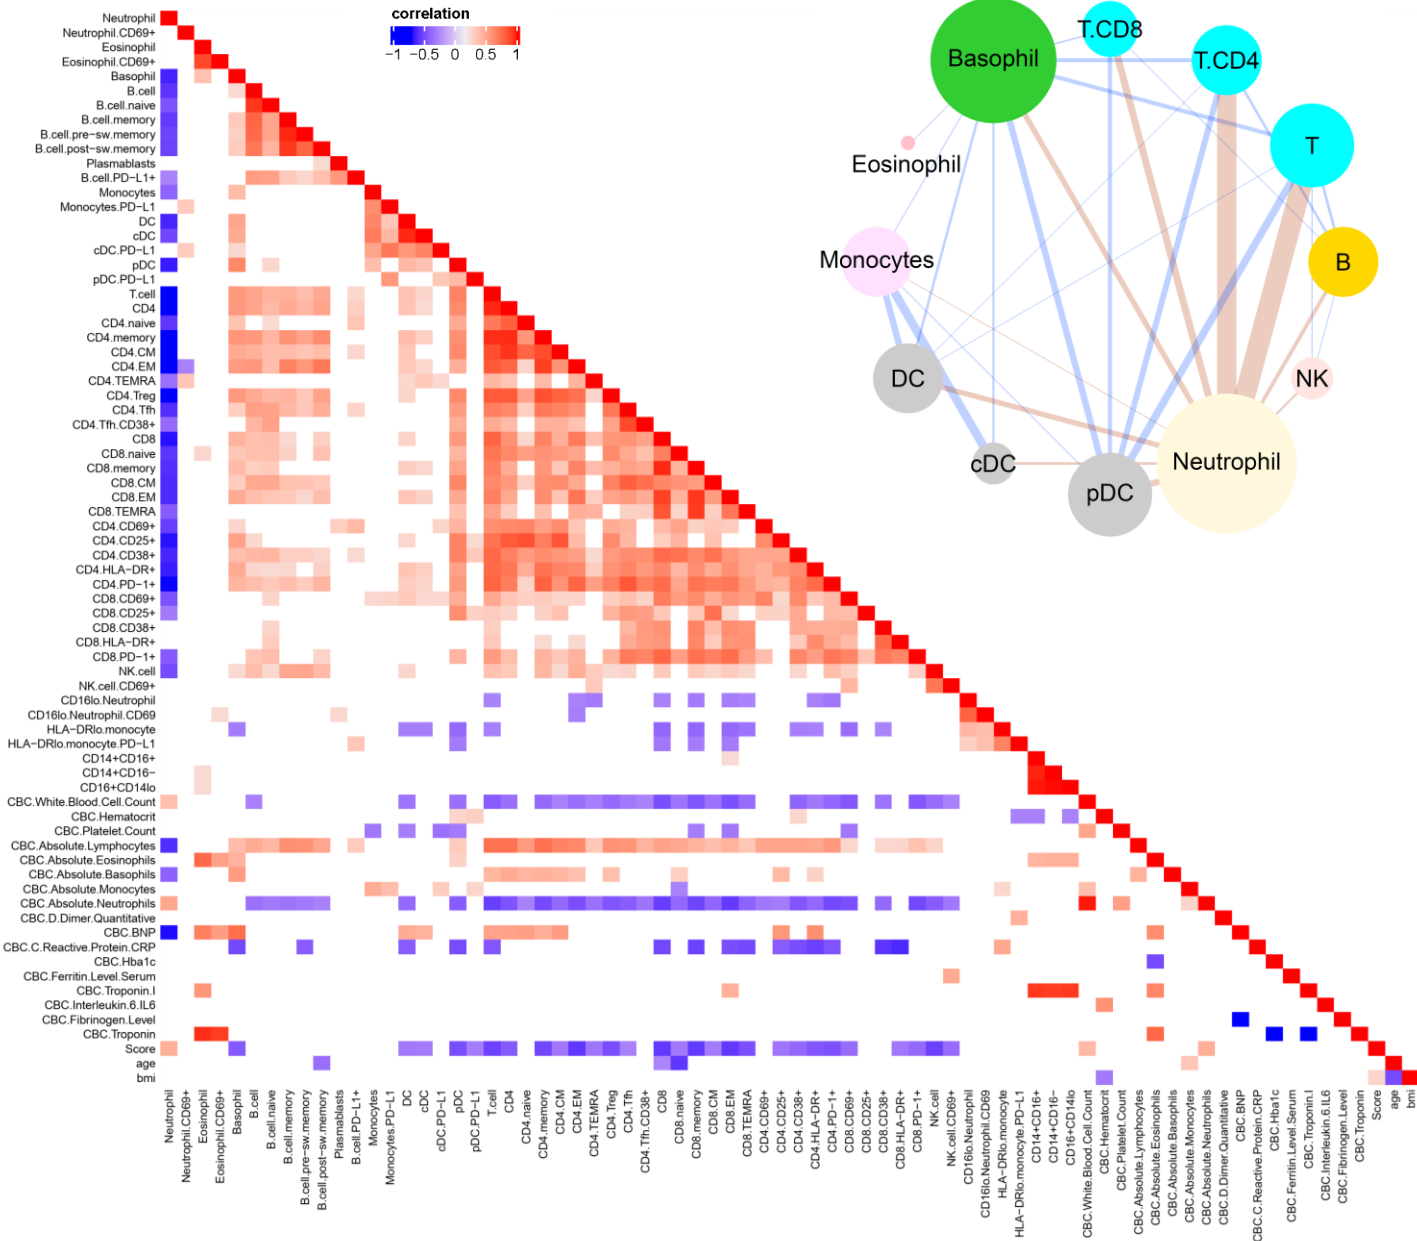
correlation
−1 −0.5 0 0.5 1

Neutrophil
Neutrophil.CD69+
Eosinophil
Eosinophil.CD69+
Basophil
B.cell
B.cell.naive
B.cell.memory
B.cell.pre−sw.memory
B.cell.post−sw.memory
Plasmablasts
B.cell.PD−L1+
Monocytes
Monocytes.PD−L1
DC
cDC
cDC.PD−L1
pDC
pDC.PD−L1
T.cell
CD4
CD4.naive
CD4.memory
CD4.CM
CD4.EM
CD4.TEMRA
CD4.Treg
CD4.Tfh
CD4.Tfh.CD38+
CD8
CD8.naive
CD8.memory
CD8.CM
CD8.EM
CD8.TEMRA
CD4.CD69+
CD4.CD25+
CD4.CD38+
CD4.HLA−DR+
CD4.PD−1+
CD8.CD69+
CD8.CD25+
CD8.CD38+
CD8.HLA−DR+
CD8.PD−1+
NK.cell
NK.cell.CD69+
CD16lo.Neutrophil
CD16lo.Neutrophil.CD69
HLA−DRlo.monocyte
HLA−DRlo.monocyte.PD−L1
CD14+CD16+
CD14+CD16−
CD16+CD14lo
CBC.White.Blood.Cell.Count
CBC.Hematocrit
CBC.Platelet.Count
CBC.Absolute.Lymphocytes
CBC.Absolute.Eosinophils
CBC.Absolute.Basophils
CBC.Absolute.Monocytes
CBC.Absolute.Neutrophils
CBC.D.Dimer.Quantitative
CBC.BNP
CBC.C.Reactive.Protein.CRP
CBC.Hba1c
CBC.Ferritin.Level.Serum
CBC.Troponin.I
CBC.Interleukin.6.IL6
CBC.Fibrinogen.Level
CBC.Troponin
Score
age
bmi

Neutrophil
Neutrophil.CD69+
Eosinophil
Eosinophil.CD69+
Basophil
B.cell
B.cell.naive
B.cell.memory
B.cell.pre−sw.memory
B.cell.post−sw.memory
Plasmablasts
B.cell.PD−L1+
Monocytes
Monocytes.PD−L1
DC
cDC
cDC.PD−L1
pDC
pDC.PD−L1
T.cell
CD4
CD4.naive
CD4.memory
CD4.CM
CD4.EM
CD4.TEMRA
CD4.Treg
CD4.Tfh
CD4.Tfh.CD38+
CD8
CD8.naive
CD8.memory
CD8.CM
CD8.EM
CD8.TEMRA
CD4.CD69+
CD4.CD25+
CD4.CD38+
CD4.HLA−DR+
CD4.PD−1+
CD8.CD69+
CD8.CD25+
CD8.CD38+
CD8.HLA−DR+
CD8.PD−1+
NK.cell
NK.cell.CD69+
CD16lo.Neutrophil
CD16lo.Neutrophil.CD69
HLA−DRlo.monocyte
HLA−DRlo.monocyte.PD−L1
CD14+CD16+
CD14+CD16−
CD16+CD14lo
CBC.White.Blood.Cell.Count
CBC.Hematocrit
CBC.Platelet.Count
CBC.Absolute.Lymphocytes
CBC.Absolute.Eosinophils
CBC.Absolute.Basophils
CBC.Absolute.Monocytes
CBC.Absolute.Neutrophils
CBC.D.Dimer.Quantitative
CBC.BNP
CBC.C.Reactive.Protein.CRP
CBC.Hba1c
CBC.Ferritin.Level.Serum
CBC.Troponin.I
CBC.Interleukin.6.IL6
CBC.Fibrinogen.Level
CBC.Troponin
Score
age
bmi

Basophil
T.CD8
T.CD4
T
Eosinophil
Monocytes
B
NK
DC
cDC
pDC
Neutrophil